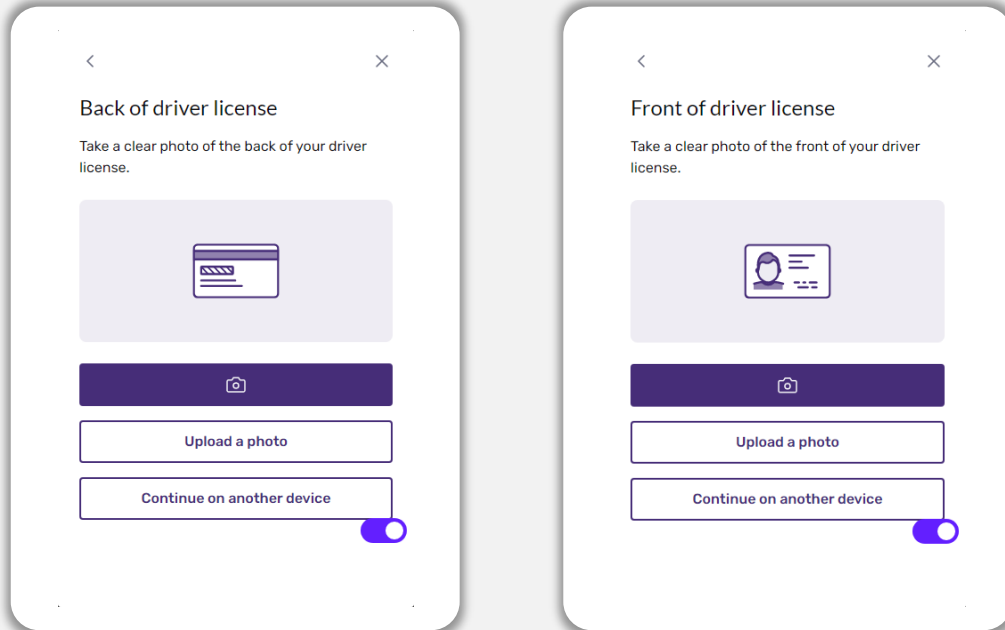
Back of driver license

Take a clear photo of the back of your driver license.

Upload a photo

Continue on another device

Front of driver license

Take a clear photo of the front of your driver license.

Upload a photo

Continue on another device